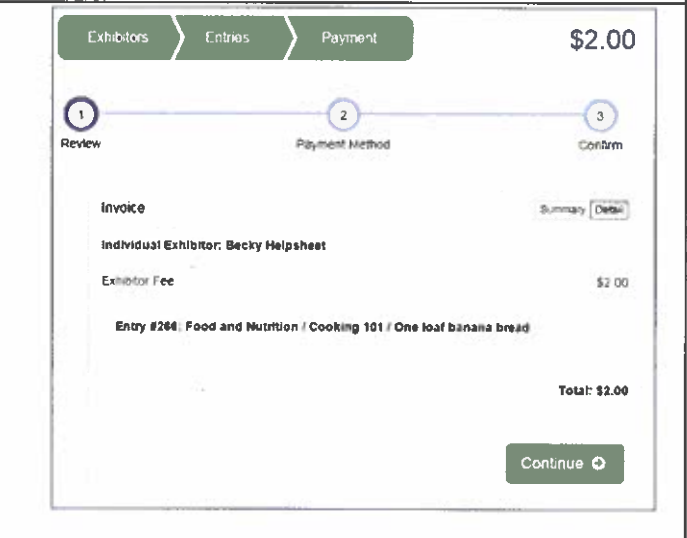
Exhibitors Entries Payment

$2.00

1 Review

2 Payment Method

3 Confirm

Invoice

Summary Detail

Individual Exhibitor: Becky Helpsheet

Exhibitor Fee

$2.00

Entry #264: Food and Nutrition / Cooking 101 / One loaf banana bread

Total: $2.00

Continue